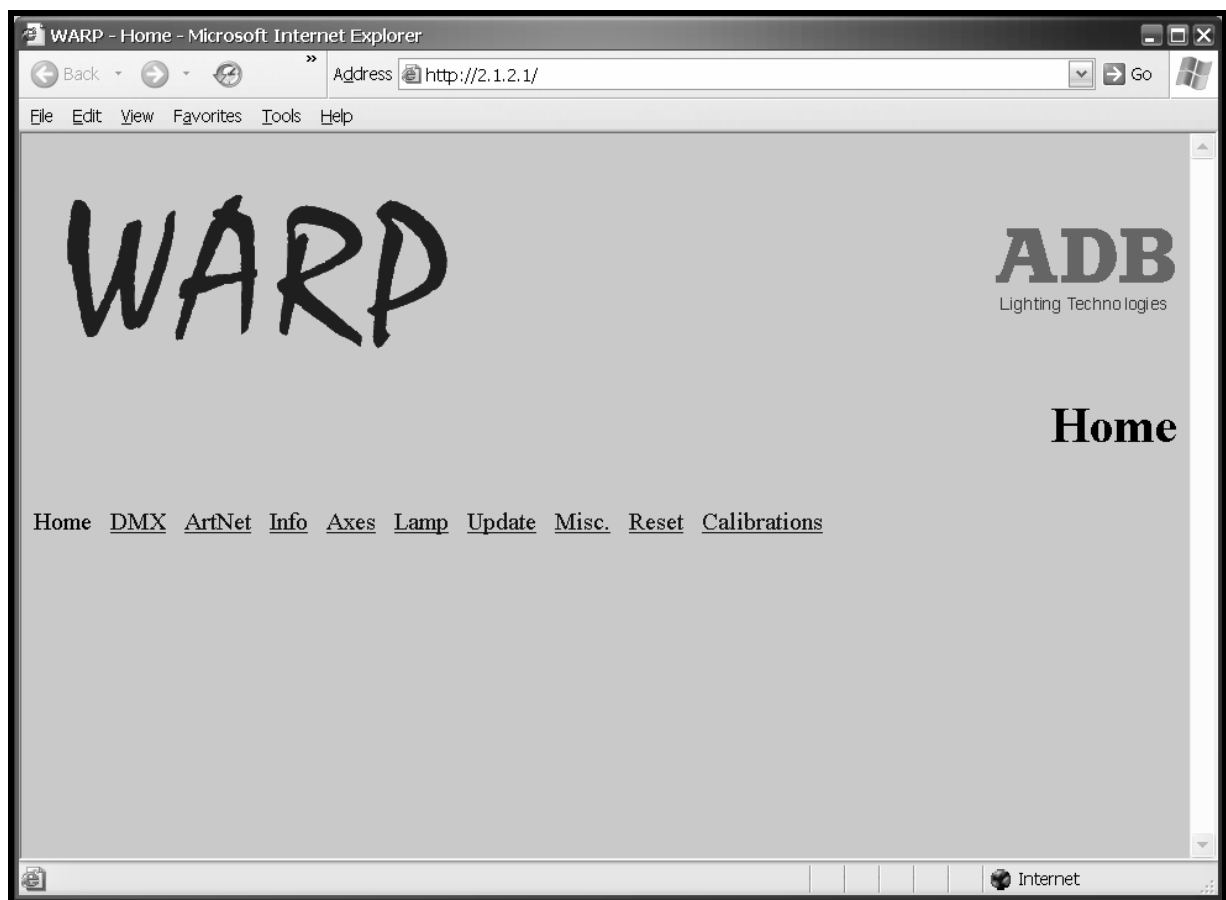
WARP - Home - Microsoft Internet Explorer

Back Address http://2.1.2.1/ Go

File Edit View Favorites Tools Help

WARP

ADB
Lighting Technologies

Home

Home DMX ArtNet Info Axes Lamp Update Misc. Reset Calibrations

Internet